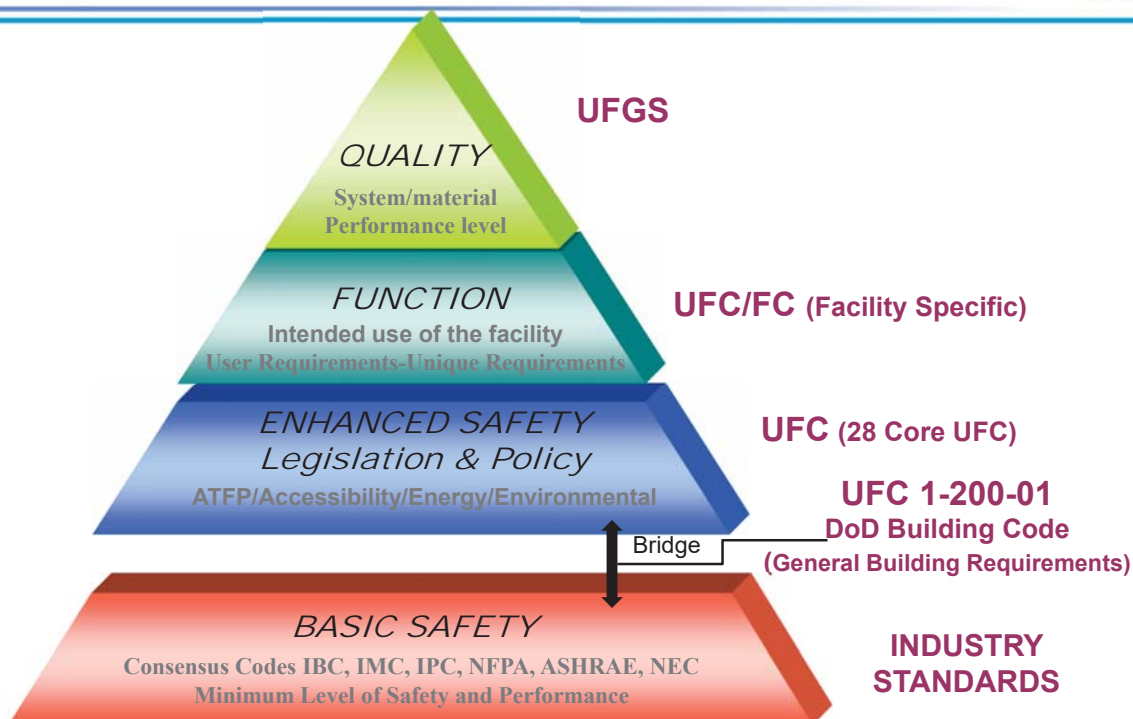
QUALITY
System/material
Performance level

UFGS

FUNCTION
Intended use of the facility
User Requirements-Unique Requirements

UFC/FC (Facility Specific)

ENHANCED SAFETY
Legislation & Policy
ATFP/Accessibility/Energy/Environmental

UFC (28 Core UFC)

UFC 1-200-01
DoD Building Code
(General Building Requirements)

Bridge

BASIC SAFETY
Consensus Codes IBC, IMC, IPC, NFPA, ASHRAE, NEC
Minimum Level of Safety and Performance

INDUSTRY
STANDARDS